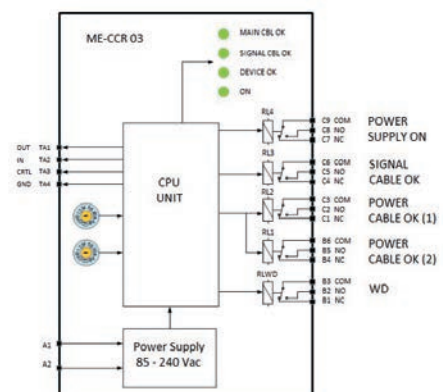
ME-CCR 03

MAIN CBL OK
SIGNAL CBL OK
DEVICE OK
ON

OUT TA1
IN TA2
CRTL TA3
GND TA4

CPU UNIT

RL4
C9 COM
C8 NO
C7 NC
POWER SUPPLY ON

RL3
C6 COM
C5 NO
C4 NC
SIGNAL CABLE OK

RL2
C3 COM
C2 NO
C1 NC
POWER CABLE OK (1)

RL1
B6 COM
B5 NO
B4 NC
POWER CABLE OK (2)

RLWD
B3 COM
B2 NO
B1 NC
WD

A1
A2

Power Supply 85 - 240 Vac